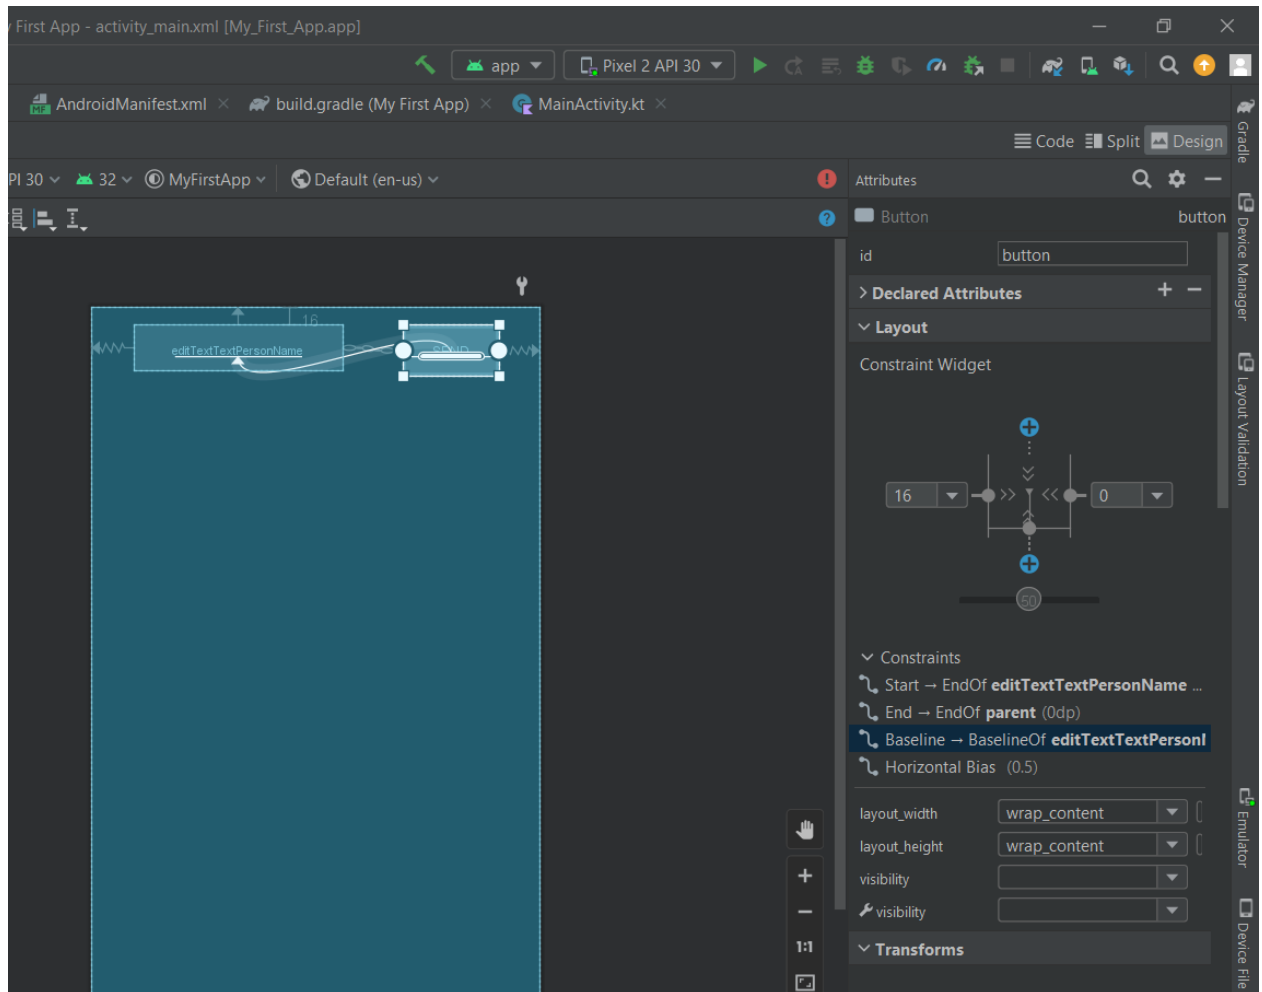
First App - activity_main.xml [My_First_App.app]

app
Pixel 2 API 30

AndroidManifest.xml ×
build.gradle (My First App) ×
MainActivity.kt ×

Code
Split
Design

PI 30
32
MyFirstApp
Default (en-us)

16
editTextTextPersonName
SEND

Attributes
Button
button
id
button
Declared Attributes
Layout
Constraint Widget
16
0
50
Constraints
Start → EndOf editTextTextPersonName ...
End → EndOf parent (0dp)
Baseline → BaselineOf editTextTextPersonI
Horizontal Bias (0.5)
layout_width
wrap_content
layout_height
wrap_content
visibility
visibility
Transforms

1:1

Gradle
Device Manager
Layout Validation
Emulator
Device File